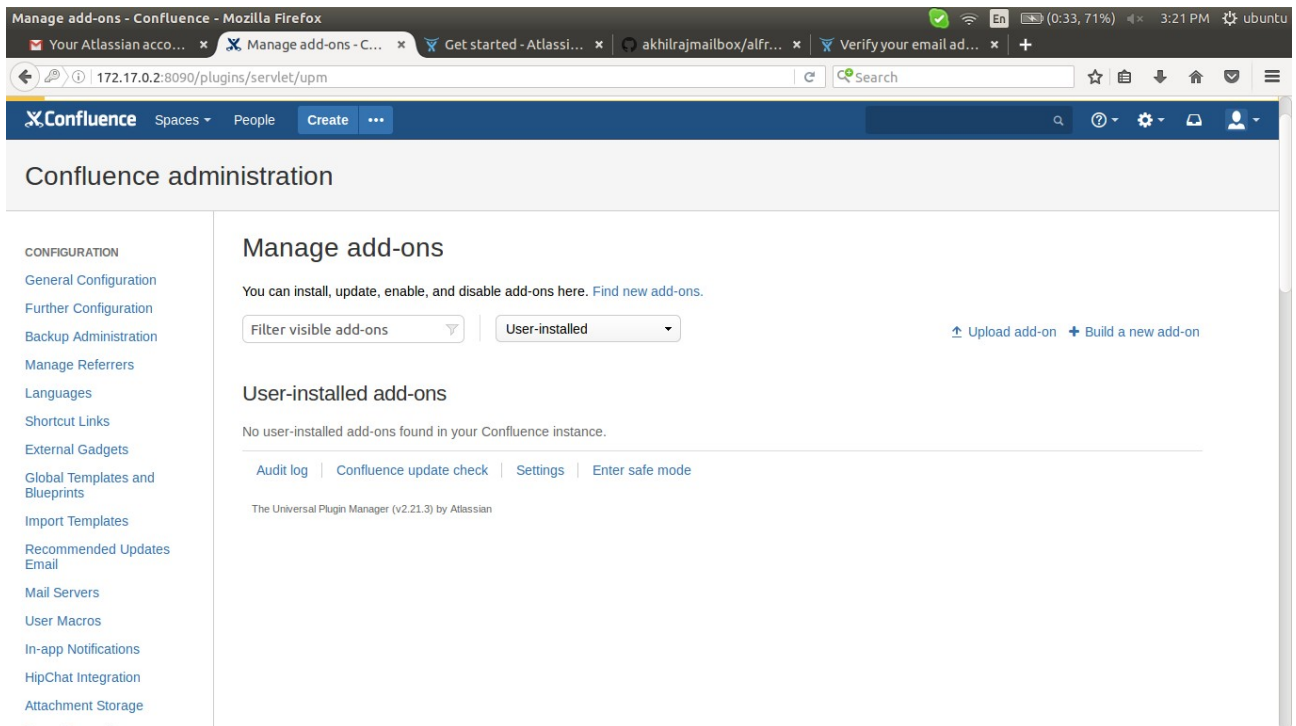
Manage add-ons - Confluence - Mozilla Firefox
En (0:33, 71%) 3:21 PM ubuntu

Your Atlassian acco... ×
Manage add-ons - C... ×
Get started - Atlassi... ×
akhilrajmailbox/alfr... ×
Verify your email ad... ×
+

172.17.0.2:8090/plugins/servlet/upm
Search

Confluence Spaces People Create ···

Confluence administration

CONFIGURATION
General Configuration
Further Configuration
Backup Administration
Manage Referrers
Languages
Shortcut Links
External Gadgets
Global Templates and Blueprints
Import Templates
Recommended Updates Email
Mail Servers
User Macros
In-app Notifications
HipChat Integration
Attachment Storage

Manage add-ons

You can install, update, enable, and disable add-ons here. Find new add-ons.

Filter visible add-ons
User-installed
Upload add-on
Build a new add-on

User-installed add-ons

No user-installed add-ons found in your Confluence instance.

Audit log | Confluence update check | Settings | Enter safe mode

The Universal Plugin Manager (v2.21.3) by Atlassian